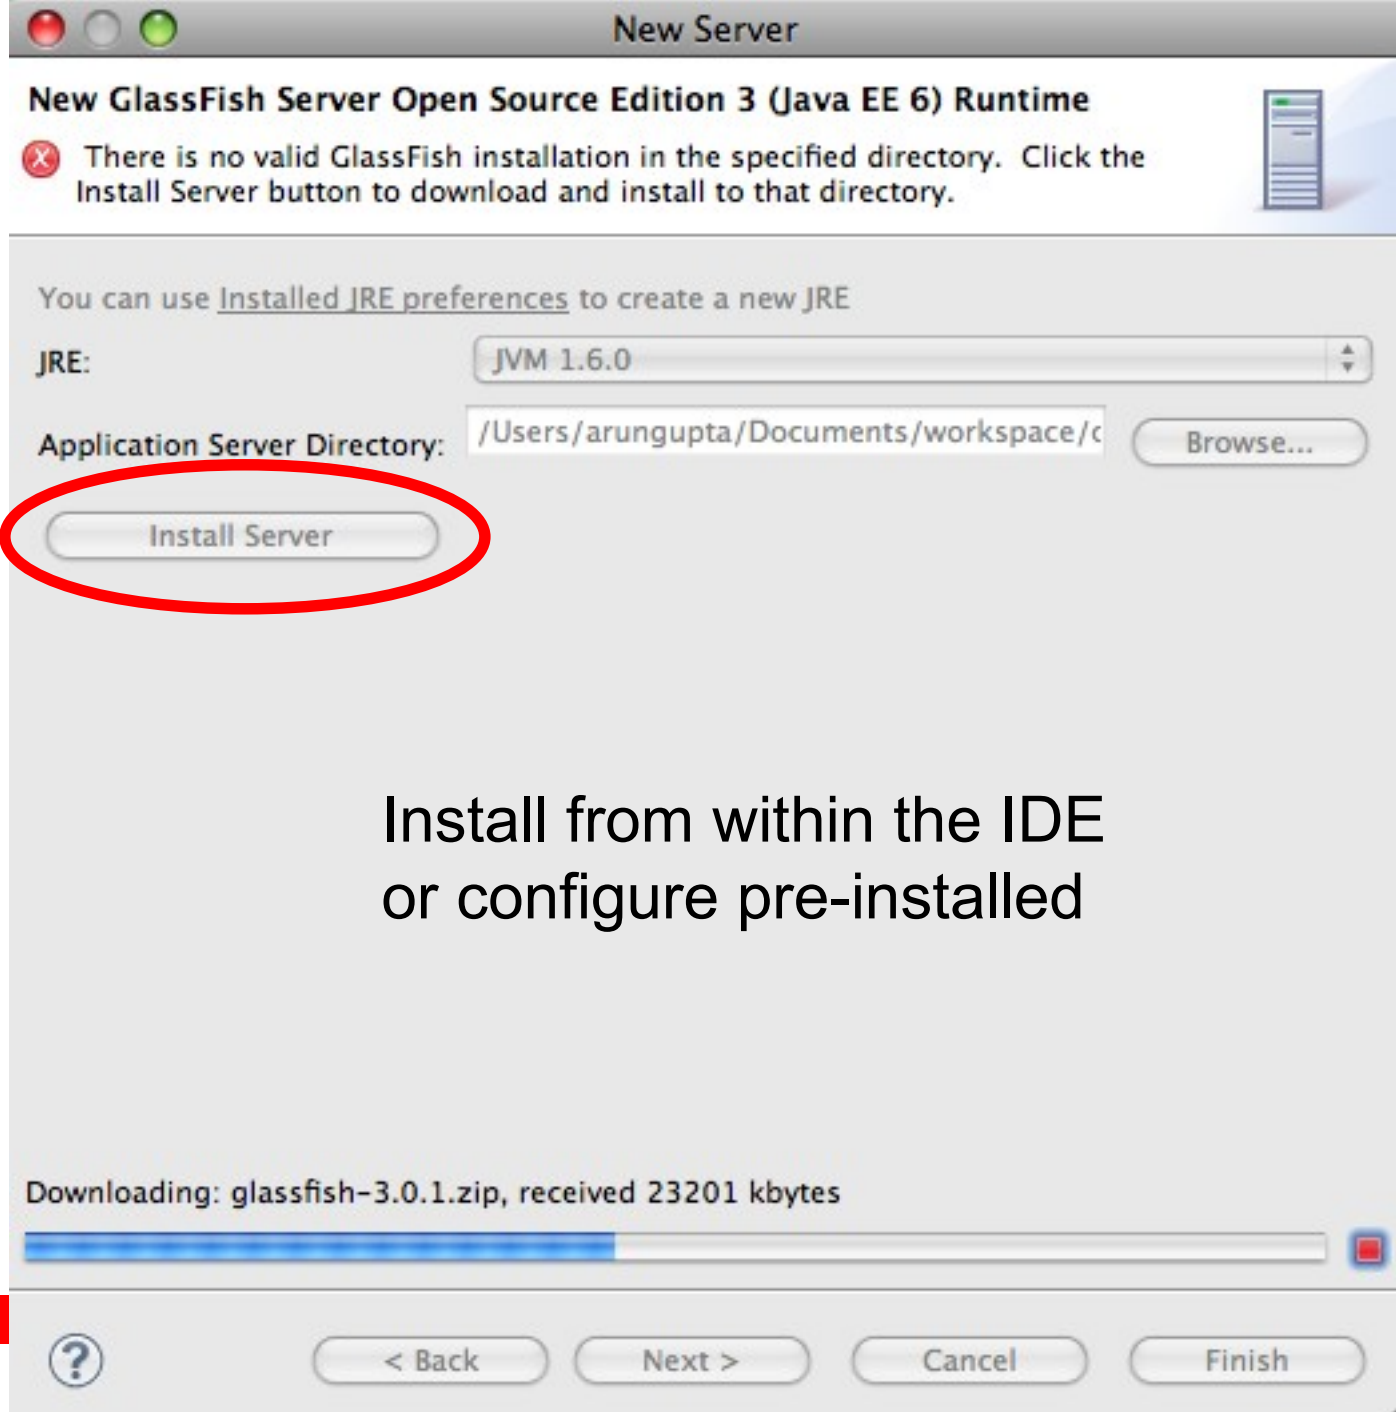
New Server

New GlassFish Server Open Source Edition 3 (Java EE 6) Runtime

There is no valid GlassFish installation in the specified directory. Click the Install Server button to download and install to that directory.

You can use Installed JRE preferences to create a new JRE

JRE: JVM 1.6.0

Application Server Directory: /Users/arungupta/Documents/workspace/c

Browse...

Install Server

Install from within the IDE or configure pre-installed

Downloading: glassfish-3.0.1.zip, received 23201 kbytes

?

< Back

Next >

Cancel

Finish